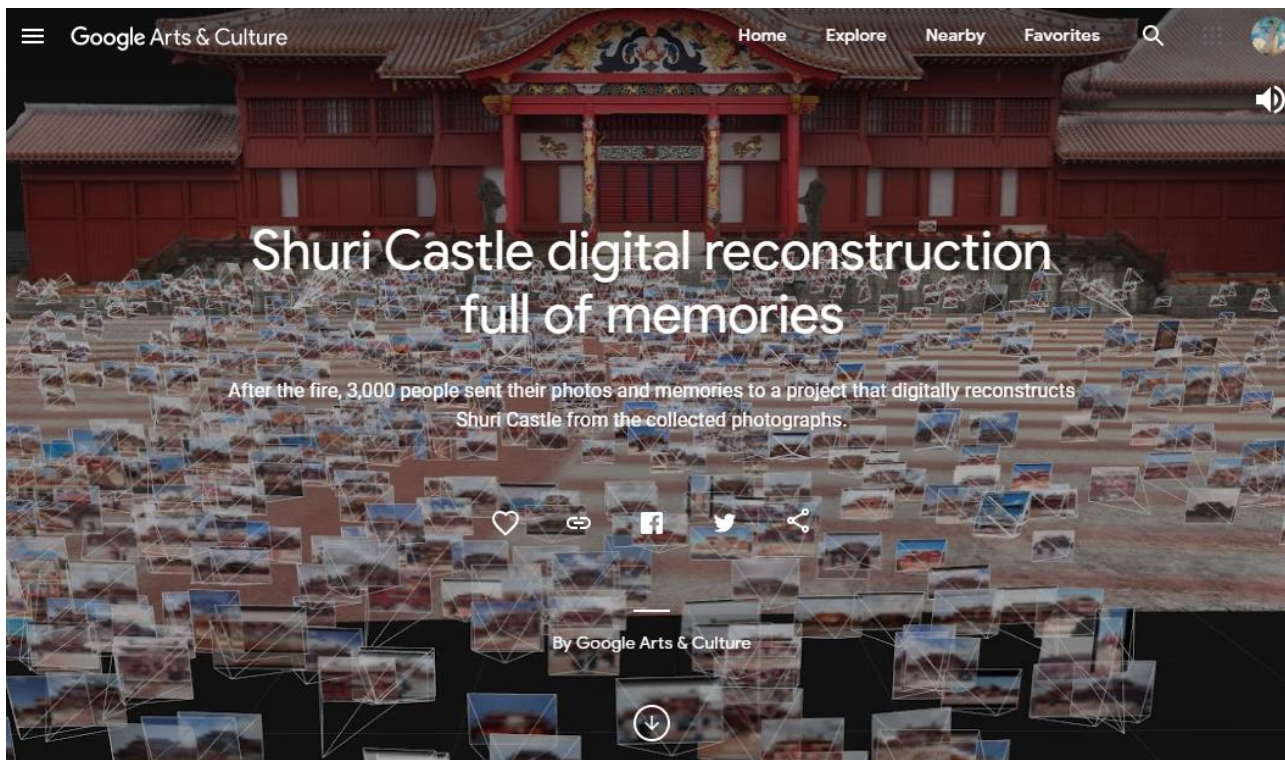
Google Arts & Culture

Home Explore Nearby Favorites

Shuri Castle digital reconstruction full of memories

After the fire, 3,000 people sent their photos and memories to a project that digitally reconstructs Shuri Castle from the collected photographs.

By Google Arts & Culture